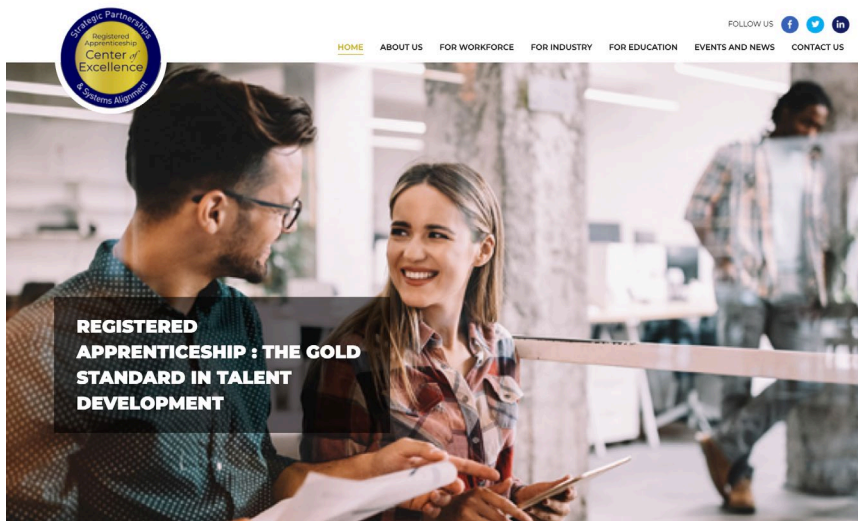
Strategic Partnerships
Registered Apprenticeship
Center of Excellence
& Systems Alignment

FOLLOW US f in

HOME ABOUT US FOR WORKFORCE FOR INDUSTRY FOR EDUCATION EVENTS AND NEWS CONTACT US

REGISTERED APPRENTICESHIP : THE GOLD STANDARD IN TALENT DEVELOPMENT